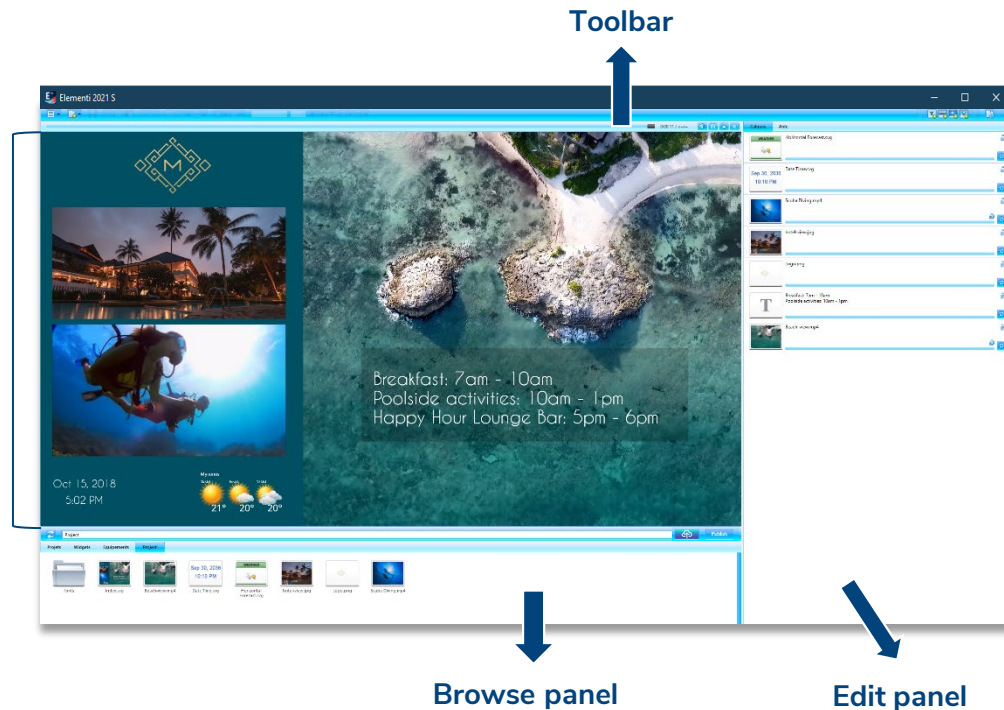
Toolbar

Elementi 2021 S

M

Breakfast: 7am - 10am
Poolside activities: 10am - 1pm
Happy Hour Lounge Bar: 5pm - 6pm

Oct 15, 2018
5:02 PM

Mykonos
21°
20°
20°

Project

Publish

Projects
Widgets
Equipments
Project

Sep 30, 2018
10:10 PM

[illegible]

Sep 30, 2018
10:10 PM

T

Browse panel

Edit panel